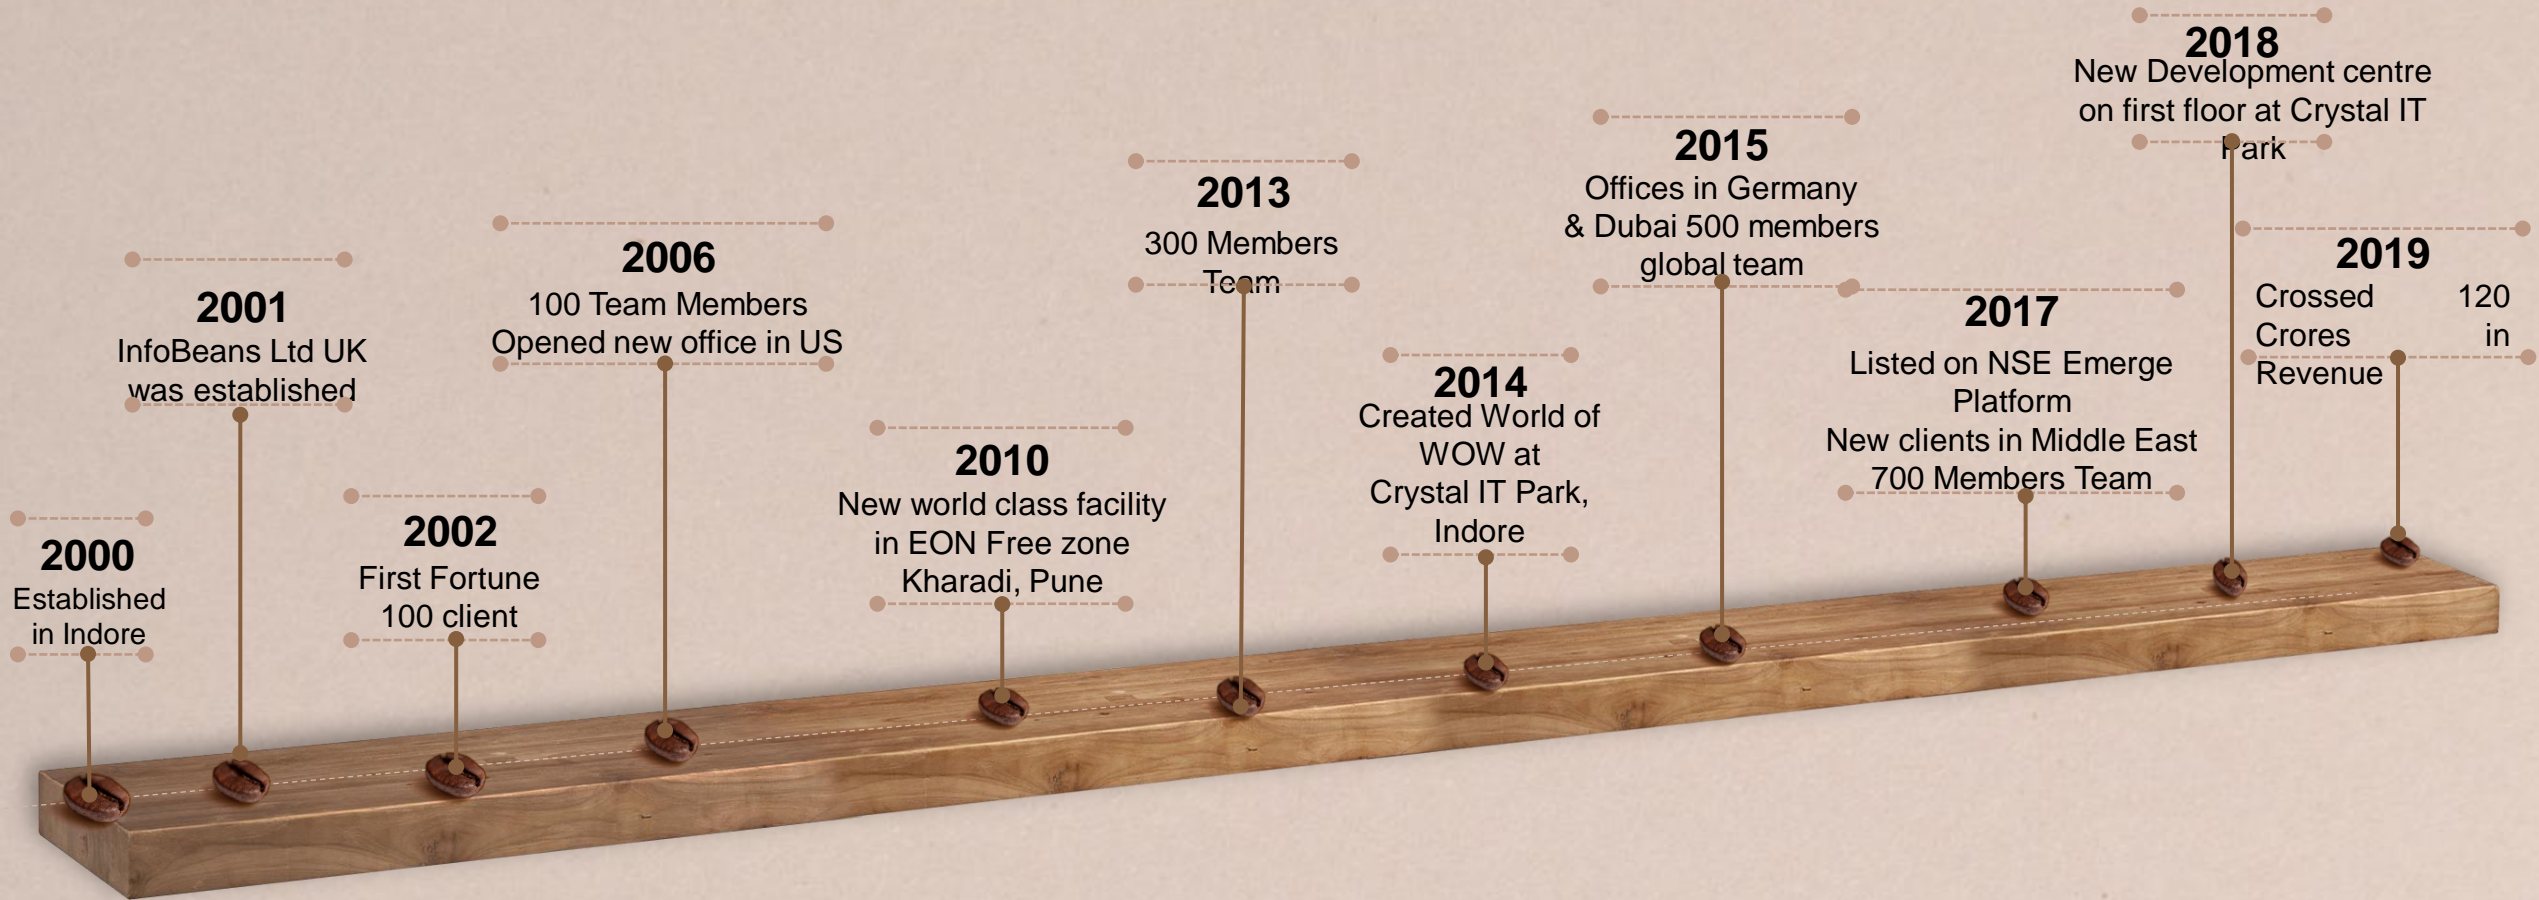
2000
Established in Indore

2001
InfoBeans Ltd UK was established

2002
First Fortune 100 client

2006
100 Team Members
Opened new office in US

2010
New world class facility in EON Free zone Kharadi, Pune

2013
300 Members Team

2014
Created World of WOW at Crystal IT Park, Indore

2015
Offices in Germany & Dubai 500 members global team

2017
Listed on NSE Emerge Platform
New clients in Middle East
700 Members Team

2018
New Development centre on first floor at Crystal IT Park

2019
Crossed 120 Crores in Revenue